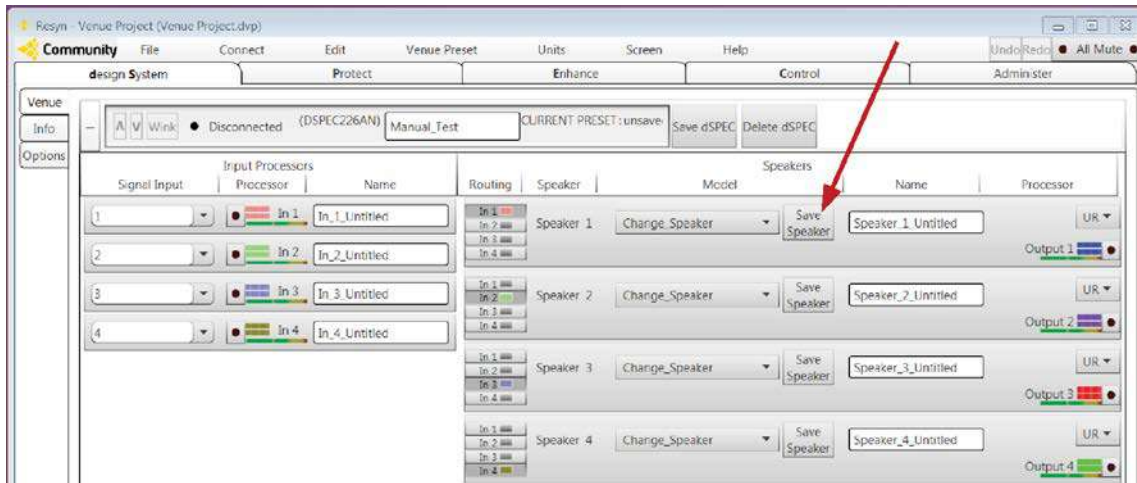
Resyn - Venue Project (Venue Project.dvp)

Community File Connect Edit Venue Preset Units Screen Help Undo Redo ● All Mute

design System Protect Enhance Control Administer

Venue
Info
Options

– A V Wink ● Disconnected (DSPEC226AN) Manual_Test CURRENT PRESET : unsaved Save dSPEC Delete dSPEC

Input Processors
Signal Input | Processor | Name

1 In 1 In_1_Untitled
2 In 2 In_2_Untitled
3 In 3 In_3_Untitled
4 In 4 In_4_Untitled

Speakers
Routing | Speaker | Model | Name | Processor

In 1 In 2 In 3 In 4 Speaker 1 Change_Speaker Save Speaker Speaker_1_Untitled UR Output 1
In 1 In 2 In 3 In 4 Speaker 2 Change_Speaker Save Speaker Speaker_2_Untitled UR Output 2
In 1 In 2 In 3 In 4 Speaker 3 Change_Speaker Save Speaker Speaker_3_Untitled UR Output 3
In 1 In 2 In 3 In 4 Speaker 4 Change_Speaker Save Speaker Speaker_4_Untitled UR Output 4